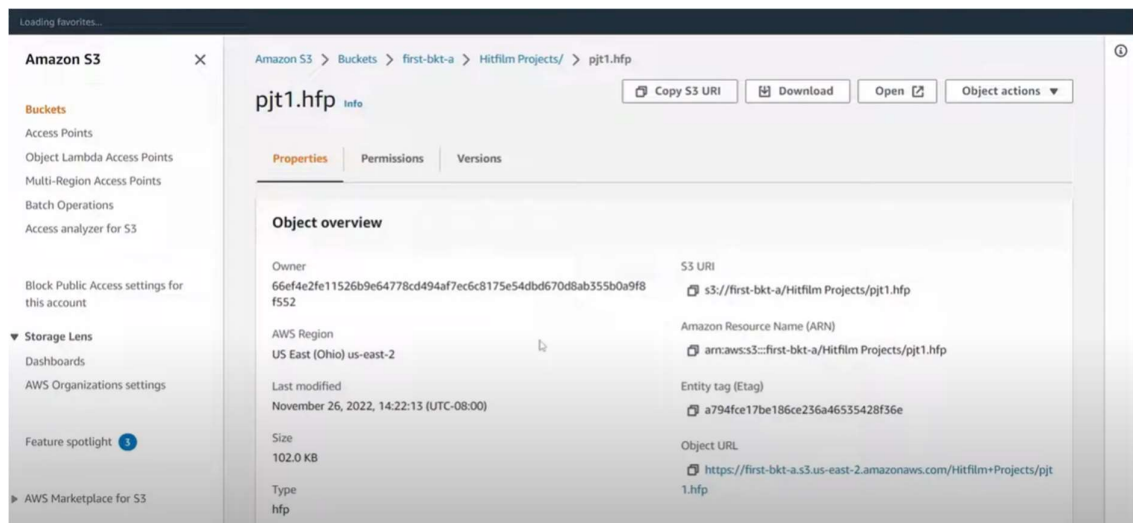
Loading favorites...

Amazon S3

Buckets
Access Points
Object Lambda Access Points
Multi-Region Access Points
Batch Operations
Access analyzer for S3

Block Public Access settings for this account

▼ Storage Lens
Dashboards
AWS Organizations settings

Feature spotlight 3

▶ AWS Marketplace for S3

Amazon S3 > Buckets > first-bkt-a > Hitfilm Projects/ > pjt1.hfp

pjt1.hfp Info

Copy S3 URI | Download | Open | Object actions ▼

Properties | Permissions | Versions

Object overview

Owner
66ef4e2fe11526b9e64778cd494af7ec6c8175e54dbd670d8ab355b0a9f8f552

AWS Region
US East (Ohio) us-east-2

Last modified
November 26, 2022, 14:22:13 (UTC-08:00)

Size
102.0 KB

Type
hfp

S3 URI
s3://first-bkt-a/Hitfilm Projects/pjt1.hfp

Amazon Resource Name (ARN)
arn:aws:s3:::first-bkt-a/Hitfilm Projects/pjt1.hfp

Entity tag (Etag)
a794fce17be186ce236a46535428f36e

Object URL
https://first-bkt-a.s3.us-east-2.amazonaws.com/Hitfilm+Projects/pjt1.hfp